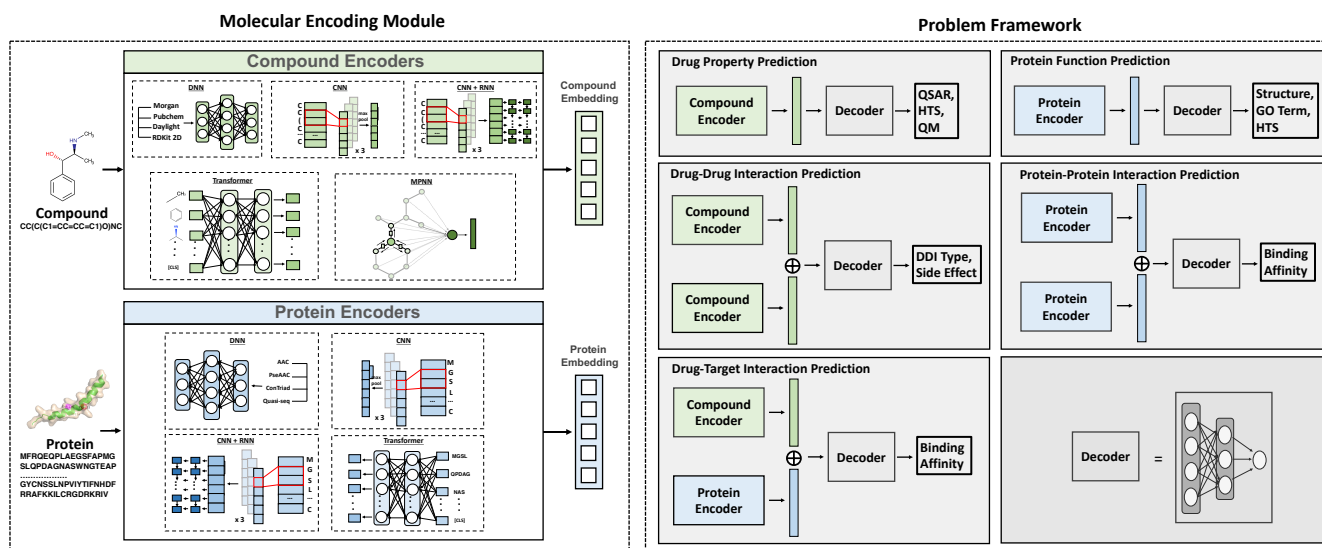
Molecular Encoding Module

Compound Encoders

DNN

Morgan
Pubchem
Daylight
RDKit 2D

CNN

C
C
(
C
(
...
C

max pool

x 3

CNN + RNN

C
C
(
C
(
...
C

x 3

Transformer

[CLS]

MPNN

Compound Embedding

Compound
CC(C(C1=CC=CC=C1)O)NC

Protein Encoders

DNN

AAC
PseAAC
ConTriad
Quasi-seq

CNN

max pool

x 3

M
G
S
L
...
C

CNN + RNN

M
G
S
L
...
C

x 3

Transformer

MGSL
QPDAG
NAS
[CLS]

Protein Embedding

Protein
MFRQEQPLAEGSFAPMG
SLQPDAGNASWNGTEAP
..................
GYCNSSLNPVIYTIFNHDF
RRAFKKILCRGDRKRIV

Problem Framework

Drug Property Prediction

Compound Encoder

Decoder

QSAR, HTS, QM

Protein Function Prediction

Protein Encoder

Decoder

Structure, GO Term, HTS

Drug-Drug Interaction Prediction

Compound Encoder

Compound Encoder

$\oplus$

Decoder

DDI Type, Side Effect

Protein-Protein Interaction Prediction

Protein Encoder

Protein Encoder

$\oplus$

Decoder

Binding Affinity

Drug-Target Interaction Prediction

Compound Encoder

Protein Encoder

$\oplus$

Decoder

Binding Affinity

Decoder =